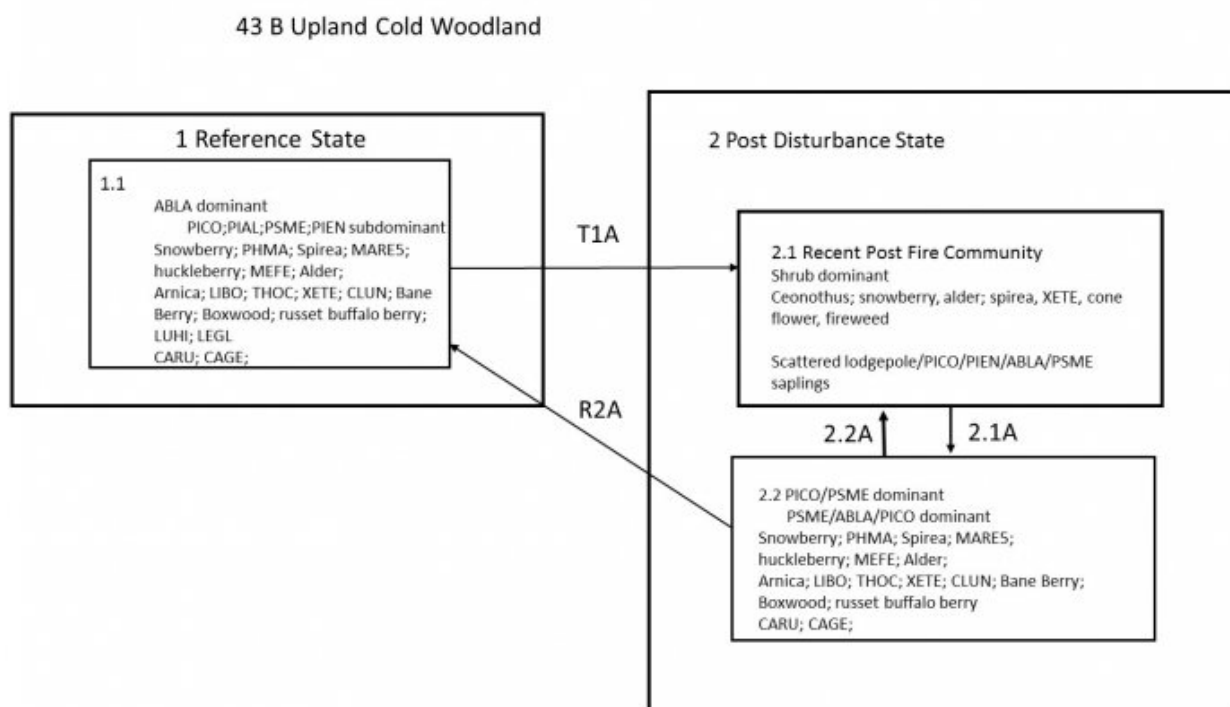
43 B Upland Cold Woodland

1 Reference State

1.1
ABLA dominant
PICO;PIAL;PSME;PIEN subdominant
Snowberry; PHMA; Spirea; MARE5; huckleberry; MEFE; Alder;
Arnica; LIBO; THOC; XETE; CLUN; Bane Berry; Boxwood; russet buffalo berry;
LUHI; LEGL
CARU; CAGE;

T1A

R2A

2 Post Disturbance State

2.1 Recent Post Fire Community
Shrub dominant
Ceonothus; snowberry, alder; spirea, XETE, cone flower, fireweed

Scattered lodgepole/PICO/PIEN/ABLA/PSME saplings

2.2A

2.1A

2.2 PICO/PSME dominant
PSME/ABLA/PICO dominant
Snowberry; PHMA; Spirea; MARE5; huckleberry; MEFE; Alder;
Arnica; LIBO; THOC; XETE; CLUN; Bane Berry; Boxwood; russet buffalo berry
CARU; CAGE;